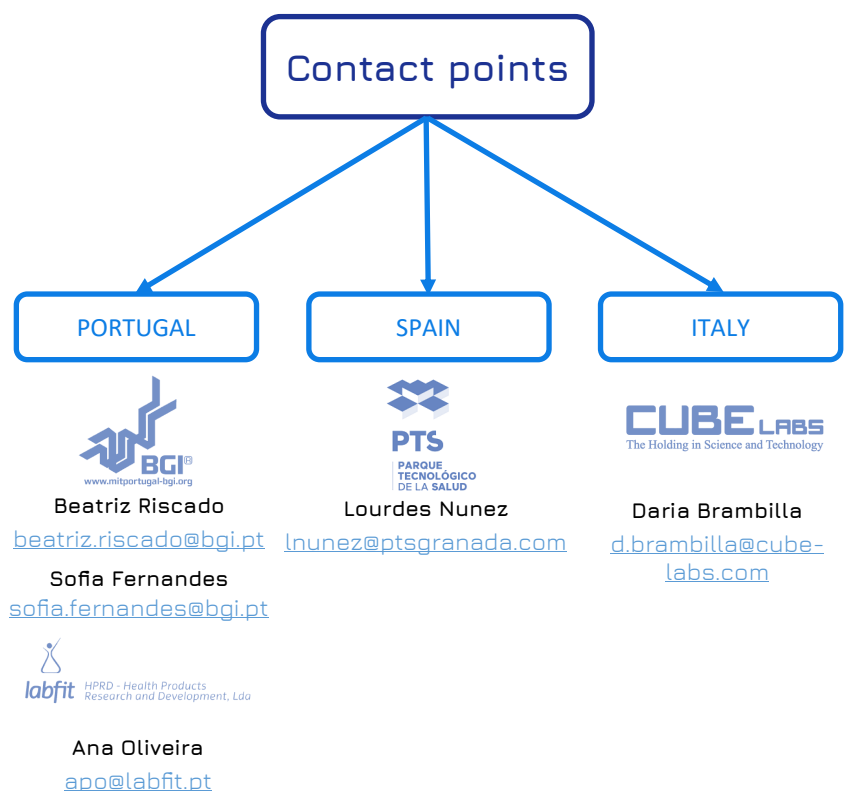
Contact points

PORTUGAL

BGI®
www.mitportugal-bgi.org

Beatriz Riscado
beatriz.riscado@bgi.pt

Sofia Fernandes
sofia.fernandes@bgi.pt

labfit HPRD - Health Products Research and Development, Lda

Ana Oliveira
apo@labfit.pt

SPAIN

PTS
PARQUE TECNOLÓGICO DE LA SALUD

Lourdes Nunez
lnunez@ptsgranada.com

ITALY

CUBE LABS
The Holding in Science and Technology

Daria Brambilla
d.brambilla@cube-labs.com